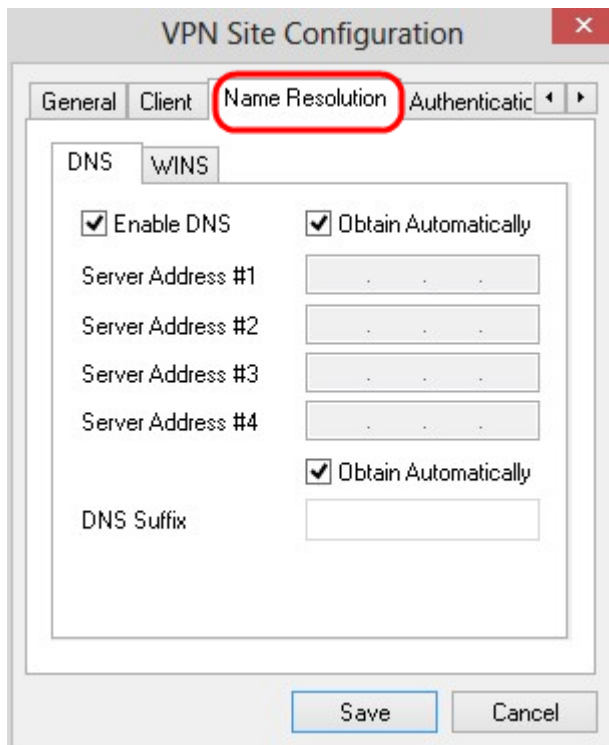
VPN Site Configuration

×

General | Client | Name Resolution | Authenticatic

DNS | WINS

☑ Enable DNS ☑ Obtain Automatically

Server Address #1

Server Address #2

Server Address #3

Server Address #4

☑ Obtain Automatically

DNS Suffix

Save

Cancel